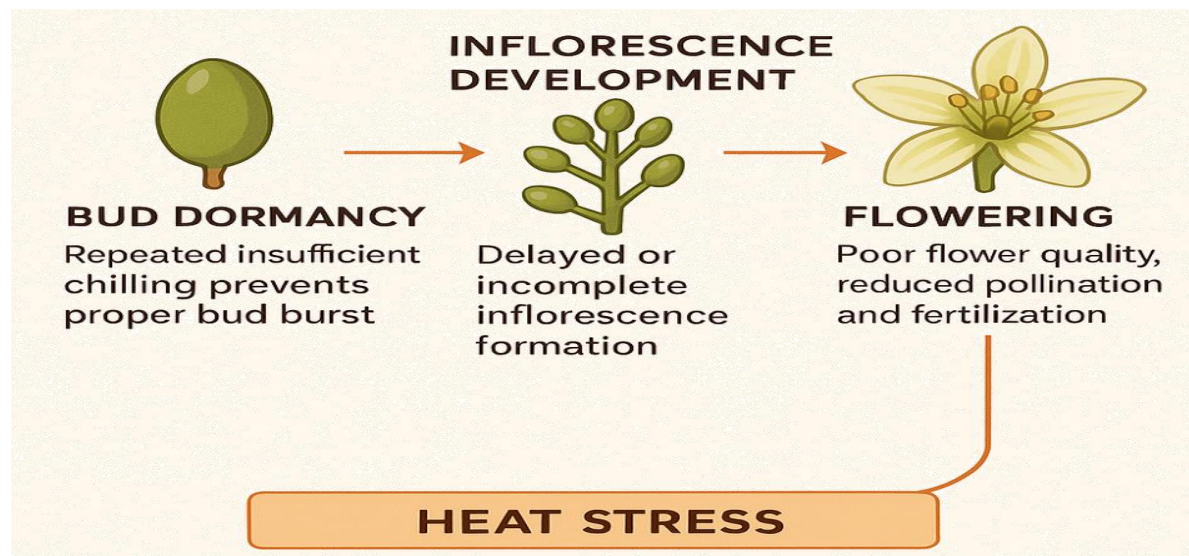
INFLORESCENCE DEVELOPMENT

BUD DORMANCY
Repeated insufficient chilling prevents proper bud burst

Delayed or incomplete inflorescence formation

FLOWERING
Poor flower quality, reduced pollination and fertilization

HEAT STRESS